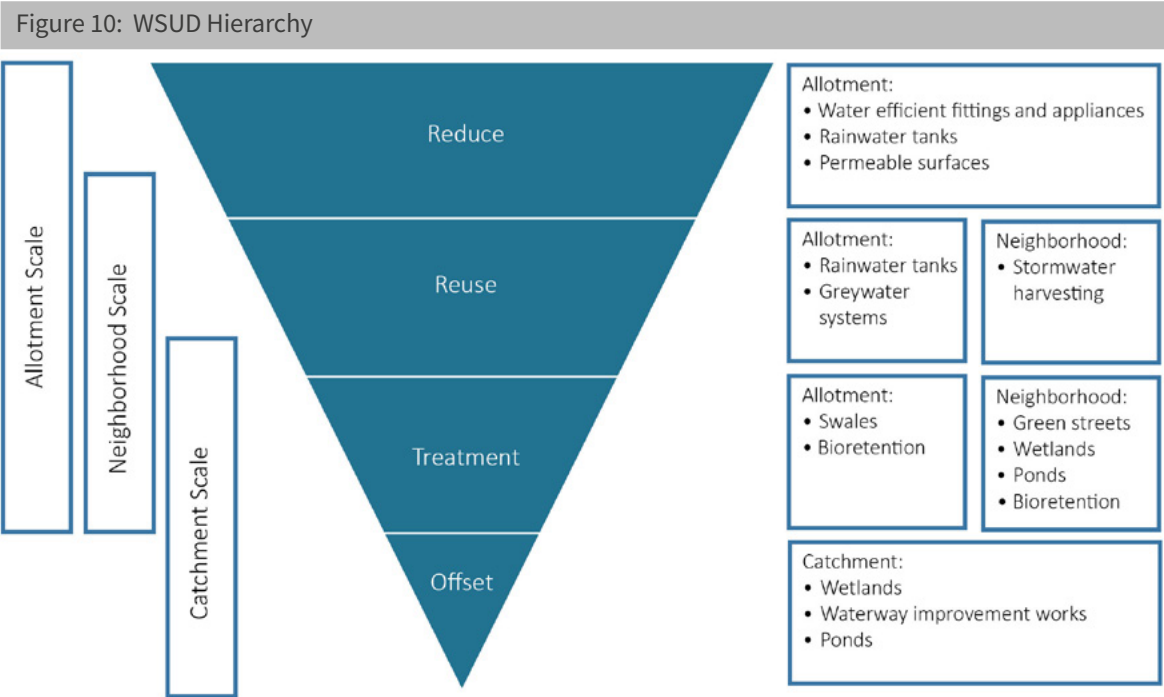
Figure 10: WSUD Hierarchy

Allotment Scale

Neighborhood Scale

Catchment Scale

Reduce

Reuse

Treatment

Offset

Allotment:
• Water efficient fittings and appliances
• Rainwater tanks
• Permeable surfaces

Allotment:
• Rainwater tanks
• Greywater systems

Neighborhood:
• Stormwater harvesting

Allotment:
• Swales
• Bioretention

Neighborhood:
• Green streets
• Wetlands
• Ponds
• Bioretention

Catchment:
• Wetlands
• Waterway improvement works
• Ponds